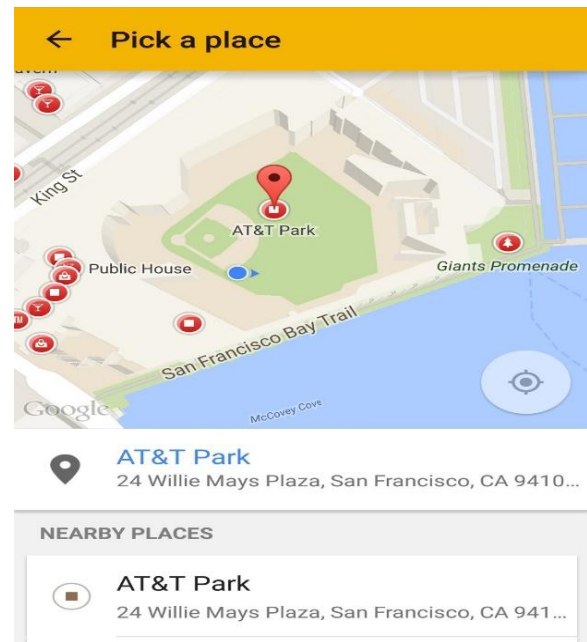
← Pick a place

avern

King St

AT&T Park

Public House

Giants Promenade

San Francisco Bay Trail

Google

McCovey Cove

AT&T Park
24 Willie Mays Plaza, San Francisco, CA 9410...

NEARBY PLACES

AT&T Park
24 Willie Mays Plaza, San Francisco, CA 941...